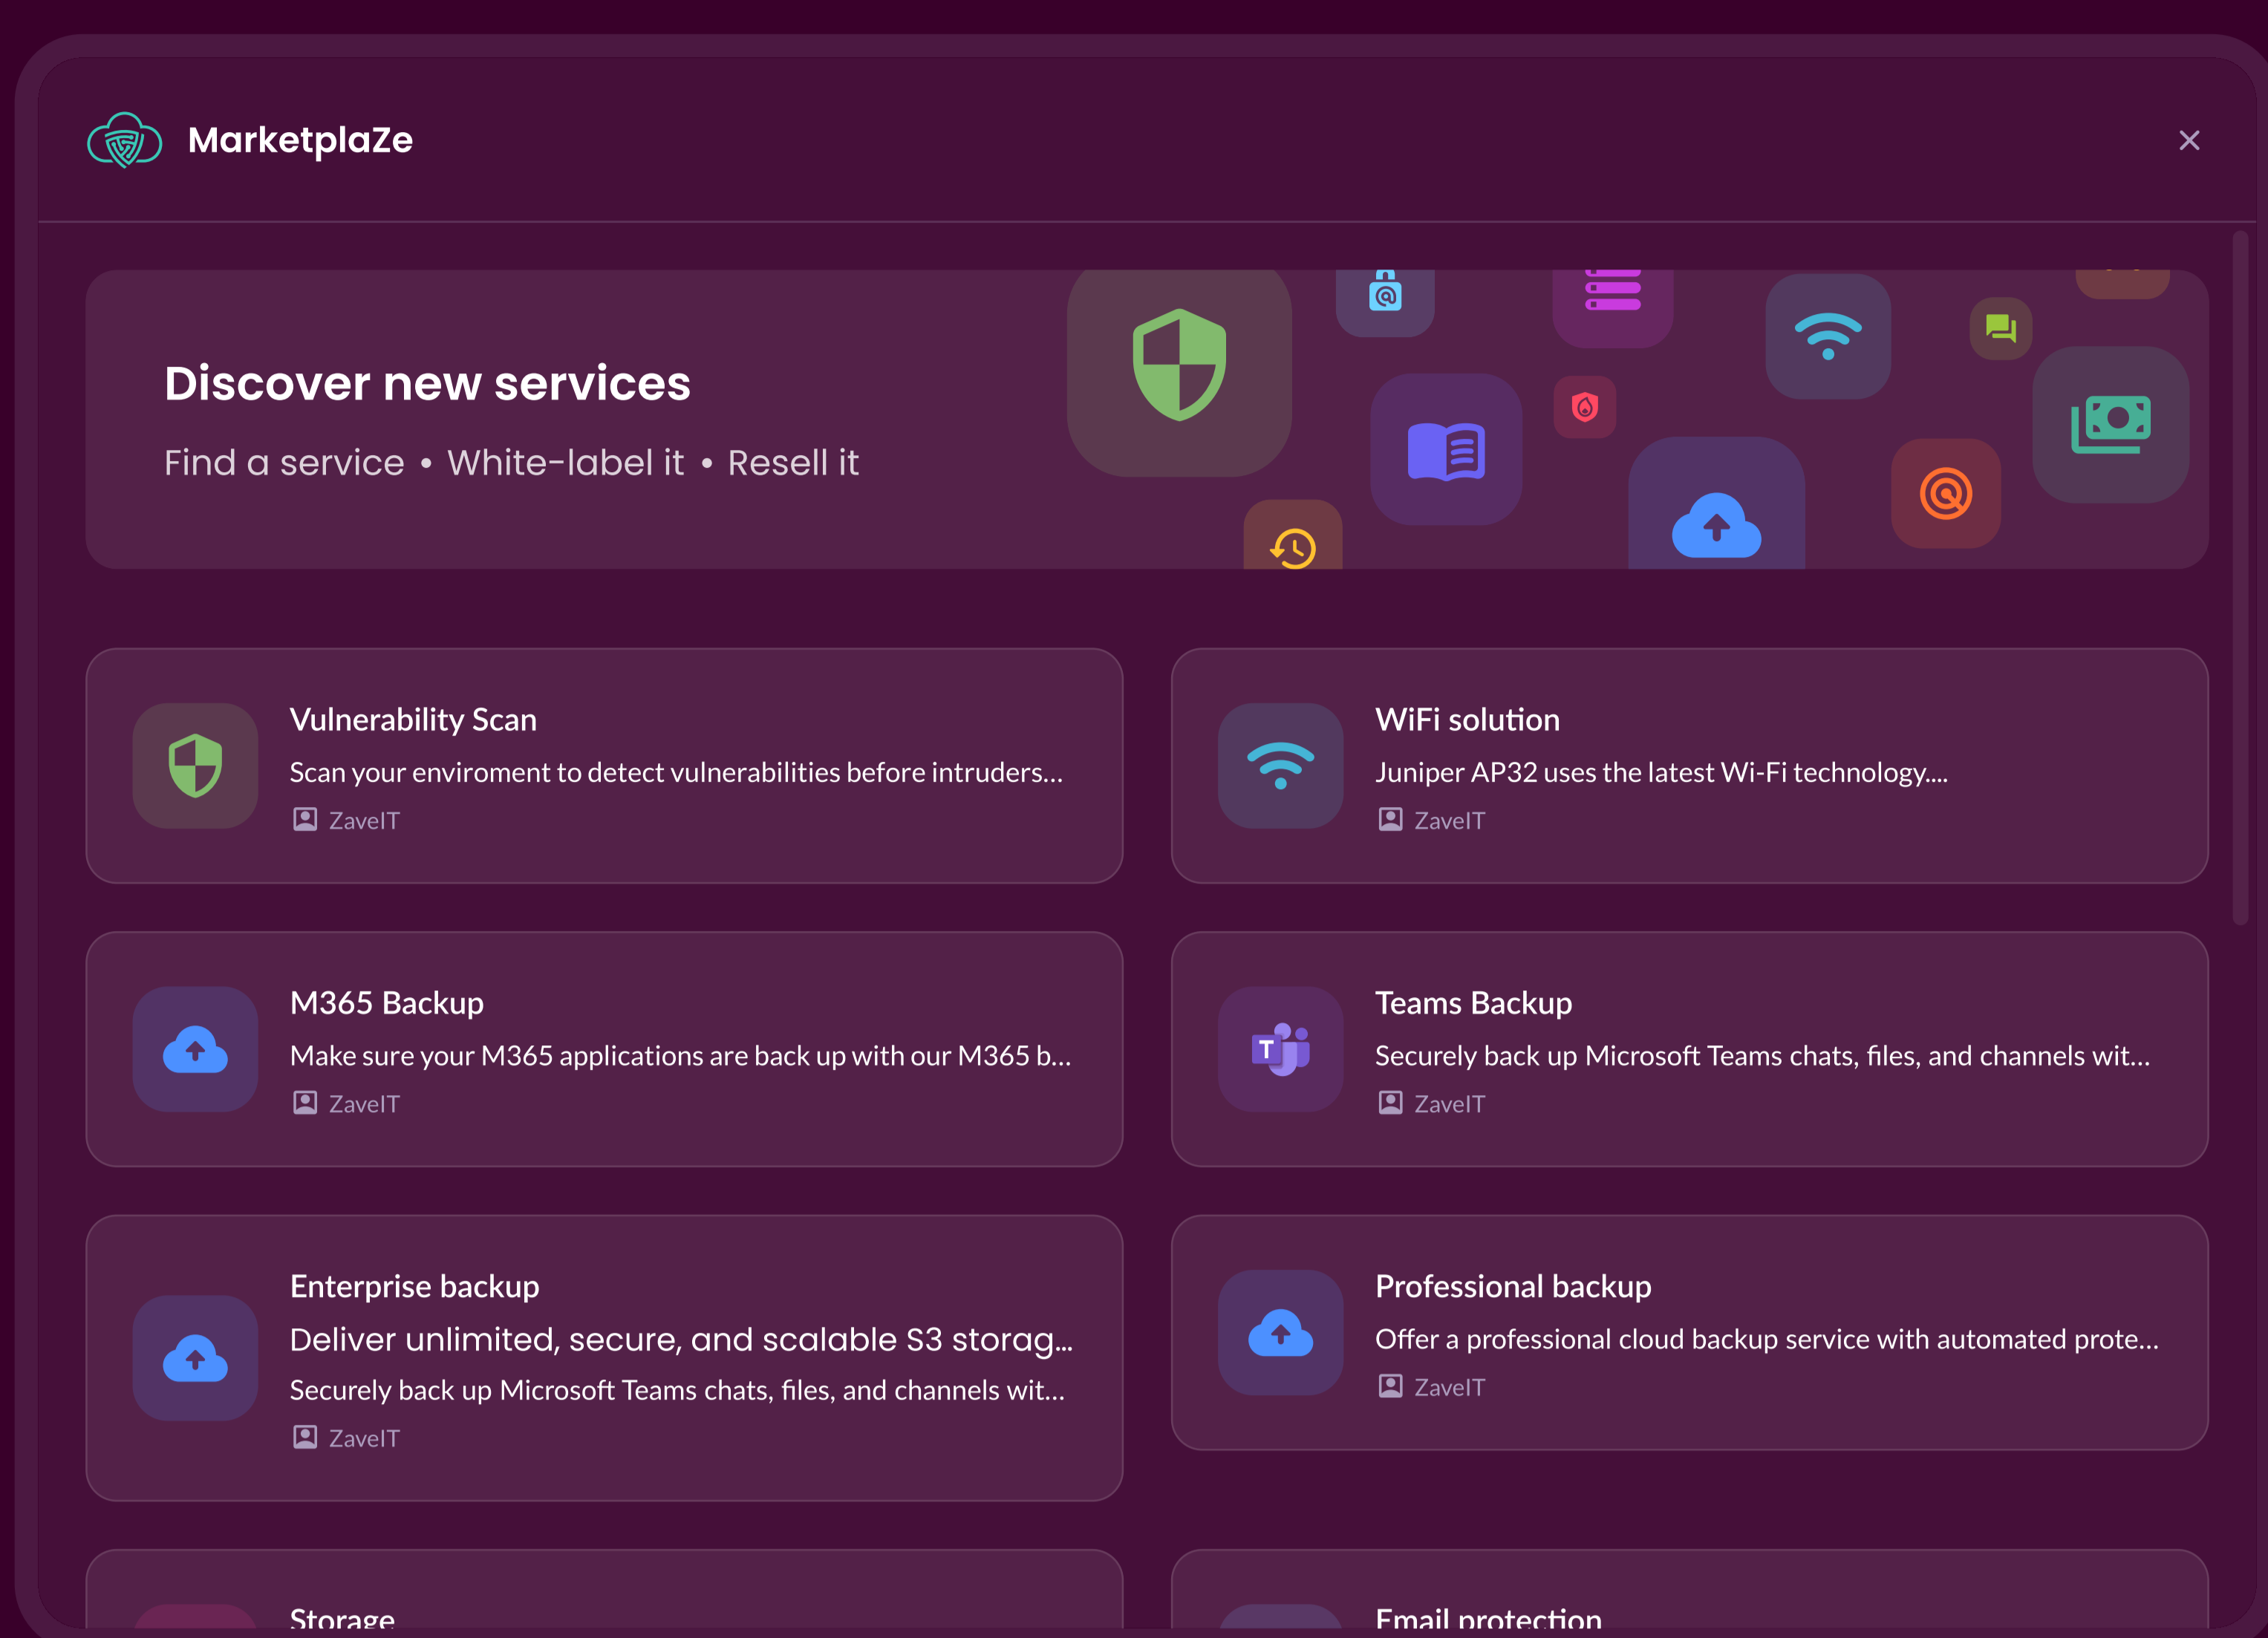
MarketplaZe

×

Discover new services

Find a service • White-label it • Resell it

Vulnerability Scan
Scan your enviroment to detect vulnerabilities before intruders...
ZaveIT

WiFi solution
Juniper AP32 uses the latest Wi-Fi technology....
ZaveIT

M365 Backup
Make sure your M365 applications are back up with our M365 b...
ZaveIT

Teams Backup
Securely back up Microsoft Teams chats, files, and channels wit...
ZaveIT

Enterprise backup
Deliver unlimited, secure, and scalable S3 storag...
Securely back up Microsoft Teams chats, files, and channels wit...
ZaveIT

Professional backup
Offer a professional cloud backup service with automated prote...
ZaveIT

Storage

Email protection